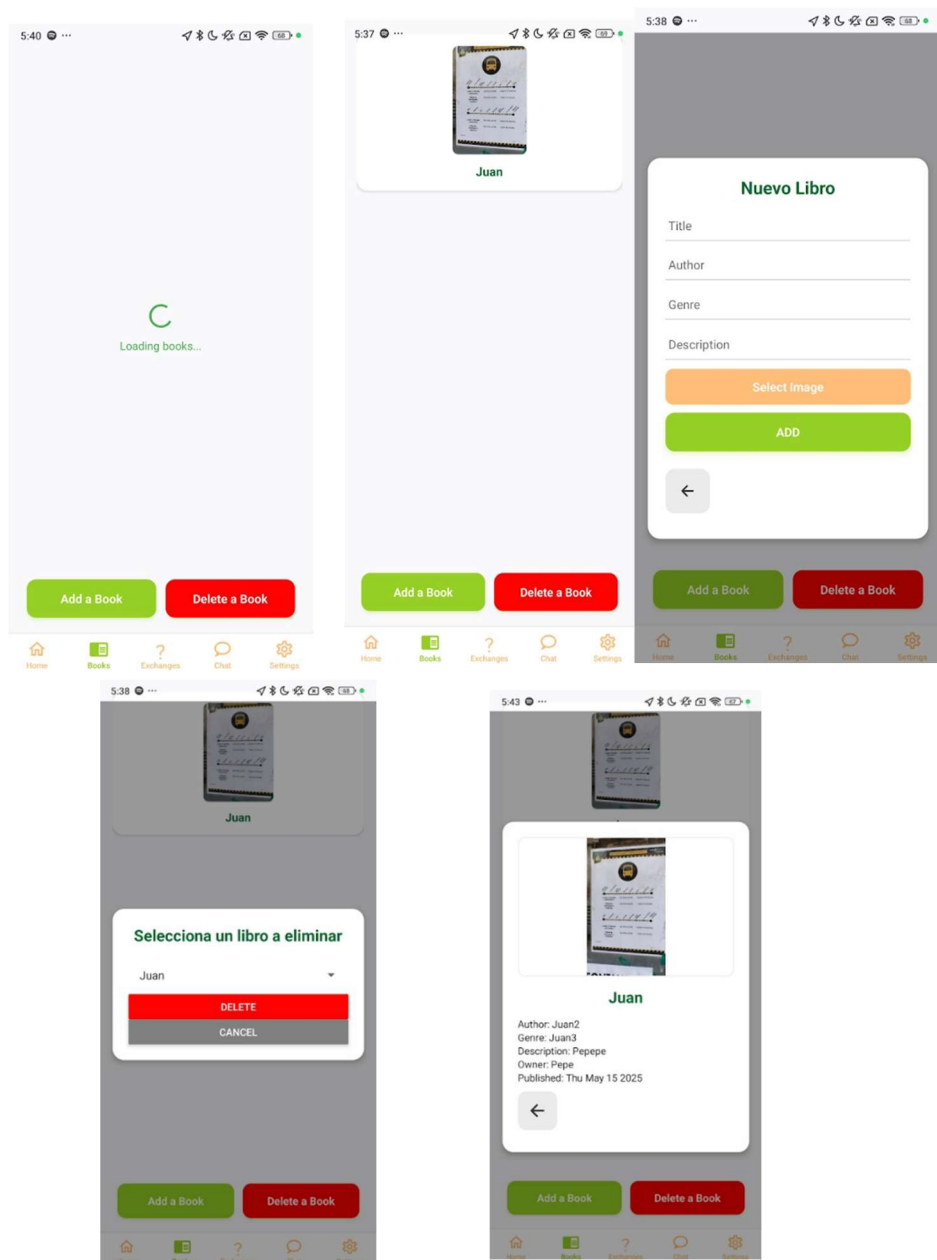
5:40 ··· 68

Loading books...

Add a Book
Delete a Book

Home
Books
Exchanges
Chat
Settings

5:37 ··· 69

Juan

Add a Book
Delete a Book

Home
Books
Exchanges
Chat
Settings

5:38 ··· 68

Nuevo Libro

Title
Author
Genre
Description

Select Image
ADD
←

Add a Book
Delete a Book

Home
Books
Exchanges
Chat
Settings

5:38 ··· 68

Juan

Selecciona un libro a eliminar

Juan

DELETE
CANCEL

Add a Book
Delete a Book

5:43 ··· 67

Juan

Author: Juan2
Genre: Juan3
Description: Pepepe
Owner: Pepe
Published: Thu May 15 2025

←

Add a Book
Delete a Book

Home
Books
Exchanges
Chat
Settings